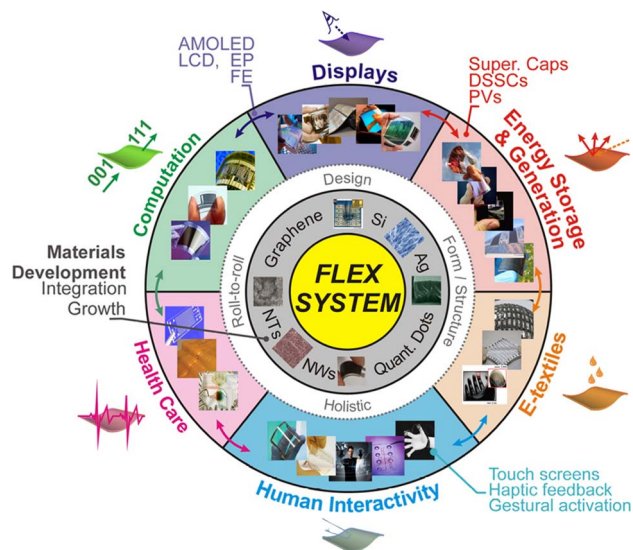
AMOLED
LCD, EP
FE

Displays

Super. Caps
DSSCs
PVs

Energy Storage & Generation

001
111

Computation

Design

Graphene
Si
Ag

FLEX SYSTEM

Form / Structure

Roll-to-roll

NTs
NWs
Quant. Dots

Holistic

Materials Development
Integration
Growth

Health Care

E-textiles

Human Interactivity

Touch screens
Haptic feedback
Gestural activation